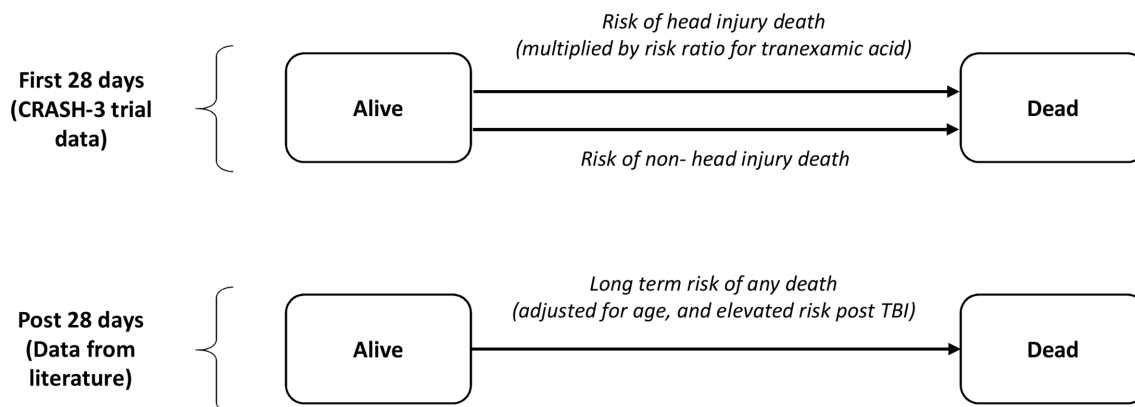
First 28 days (CRASH-3 trial data)

Alive

Risk of head injury death (multiplied by risk ratio for tranexamic acid)

Risk of non- head injury death

Dead

Post 28 days (Data from literature)

Alive

Long term risk of any death (adjusted for age, and elevated risk post TBI)

Dead